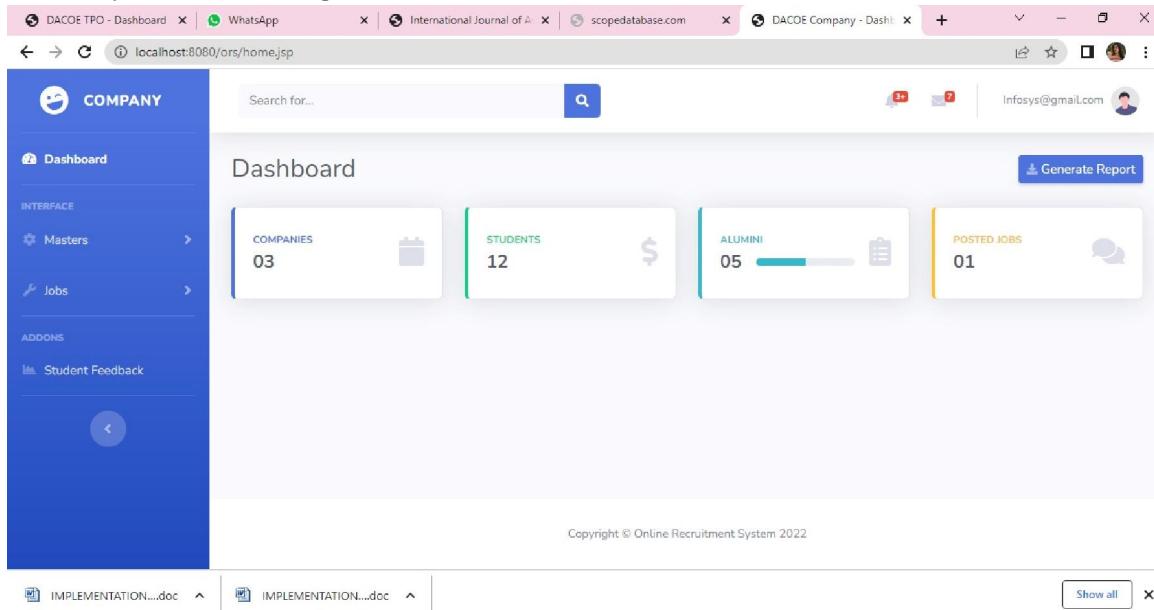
DACOE TPO - Dashboard × | WhatsApp × | International Journal of A × | scopedatabase.com × | DACOE Company - Dashb × | +

localhost:8080/ors/home.jsp

COMPANY

Search for...

3+ 7

Infosys@gmail.com

Dashboard

INTERFACE

Masters

Jobs

ADDONS

Student Feedback

Dashboard

Generate Report

COMPANIES
03

STUDENTS
12

ALUMINI
05

POSTED JOBS
01

Copyright © Online Recruitment System 2022

IMPLEMENTATION....doc

IMPLEMENTATION....doc

Show all